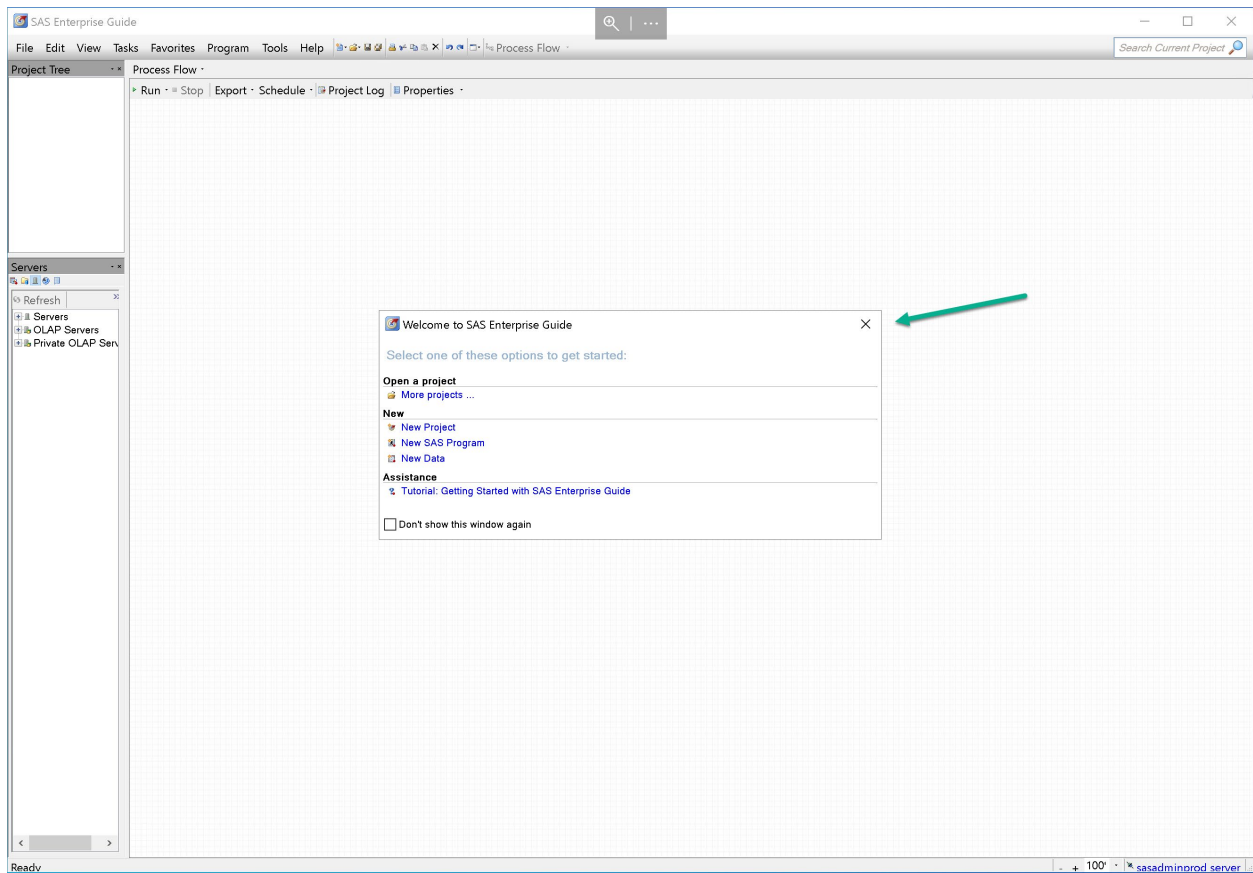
SAS Enterprise Guide

File Edit View Tasks Favorites Program Tools Help

Process Flow

Search Current Project

Project Tree

Process Flow

Run · Stop | Export · Schedule · Project Log | Properties

Servers

Refresh

Servers
OLAP Servers
Private OLAP Serv

Welcome to SAS Enterprise Guide

Select one of these options to get started:

Open a project
More projects ...

New
New Project
New SAS Program
New Data

Assistance
Tutorial: Getting Started with SAS Enterprise Guide

Don't show this window again

Ready

100'

sasadminprod server